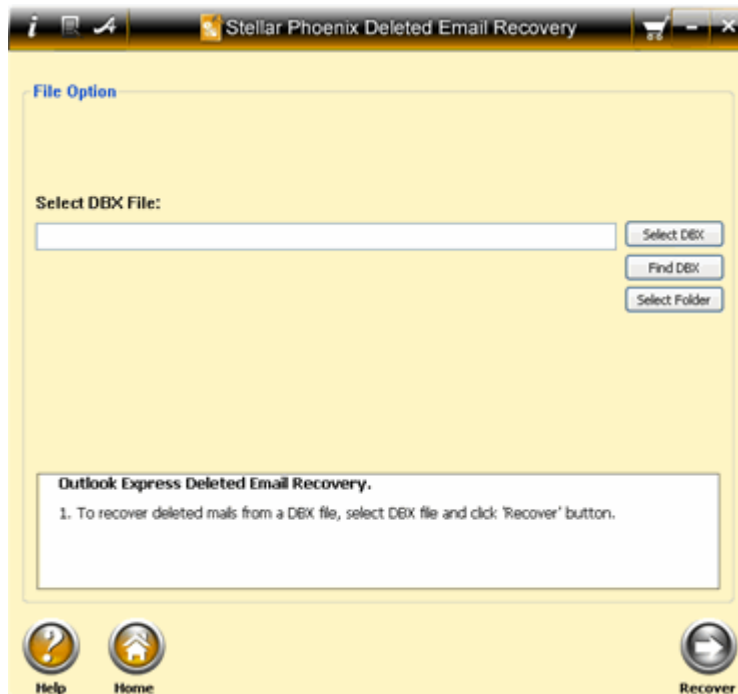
Stellar Phoenix Deleted Email Recovery

File Option

Select DBX File:

Select DBX

Find DBX

Select Folder

Outlook Express Deleted Email Recovery.

1. To recover deleted mails from a DBX file, select DBX file and click 'Recover' button.

Help

Home

Recover